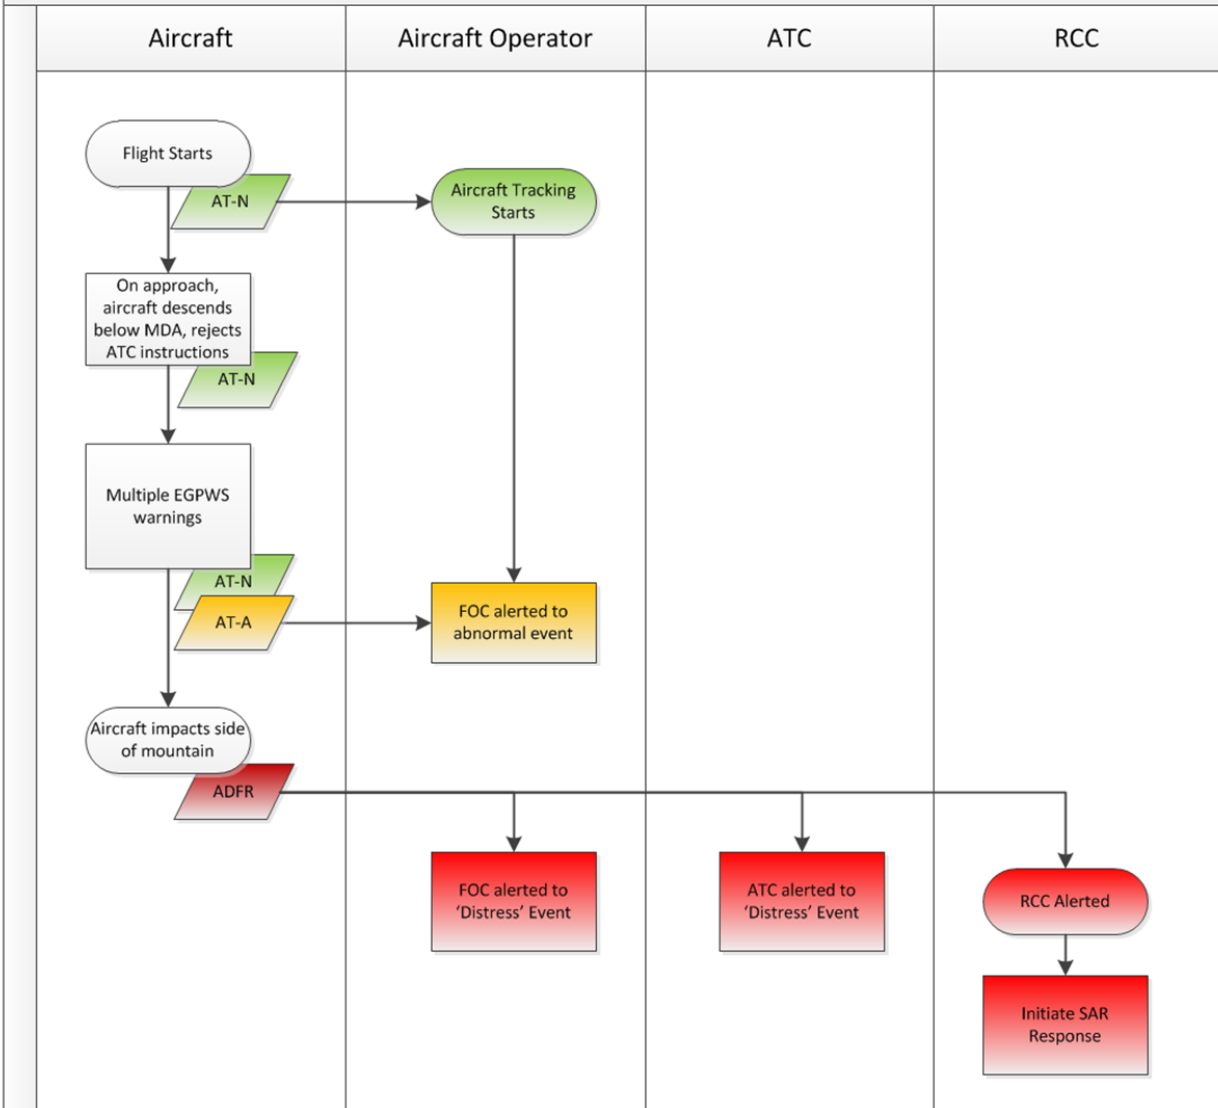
Aircraft

Aircraft Operator

ATC

RCC

Flight Starts

AT-N

Aircraft Tracking Starts

On approach, aircraft descends below MDA, rejects ATC instructions

AT-N

Multiple EGPWS warnings

AT-N

AT-A

FOC alerted to abnormal event

Aircraft impacts side of mountain

ADFR

FOC alerted to 'Distress' Event

ATC alerted to 'Distress' Event

RCC Alerted

Initiate SAR Response